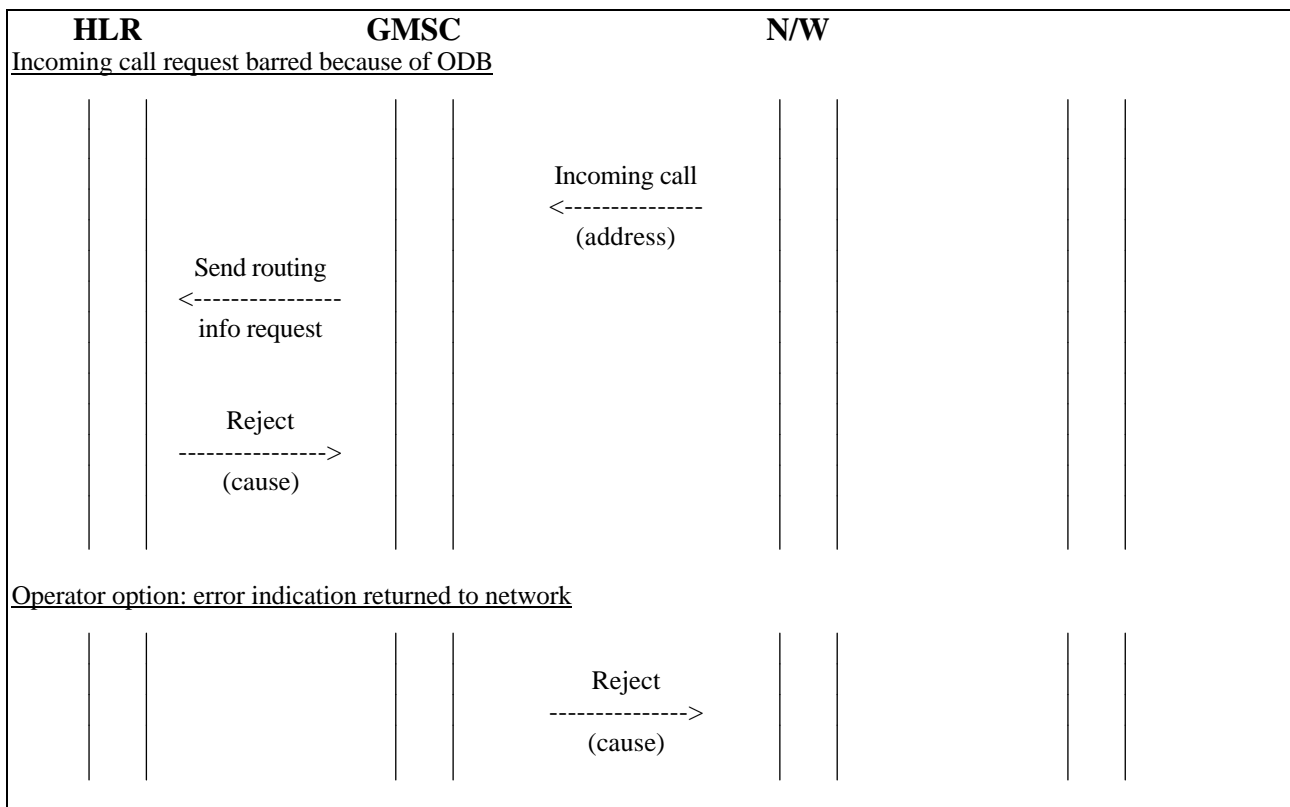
**HLR** **GMSC** **N/W**

Incoming call request barred because of ODB

Incoming call
<---------------
(address)

Send routing
<----------------
info request

Reject
---------------->
(cause)

Operator option: error indication returned to network

Reject
-------------->
(cause)